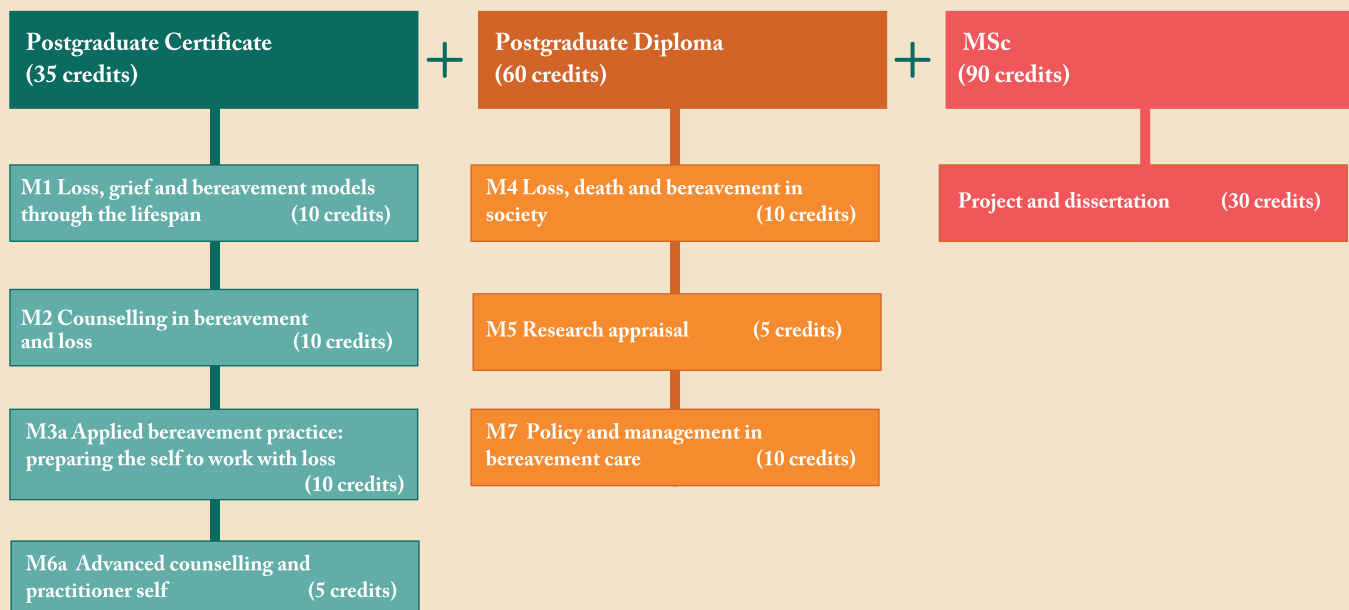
Postgraduate Certificate
(35 credits)

+

Postgraduate Diploma
(60 credits)

+

MSc
(90 credits)

M1 Loss, grief and bereavement models through the lifespan (10 credits)

M2 Counselling in bereavement and loss (10 credits)

M3a Applied bereavement practice: preparing the self to work with loss (10 credits)

M6a Advanced counselling and practitioner self (5 credits)

M4 Loss, death and bereavement in society (10 credits)

M5 Research appraisal (5 credits)

M7 Policy and management in bereavement care (10 credits)

Project and dissertation (30 credits)